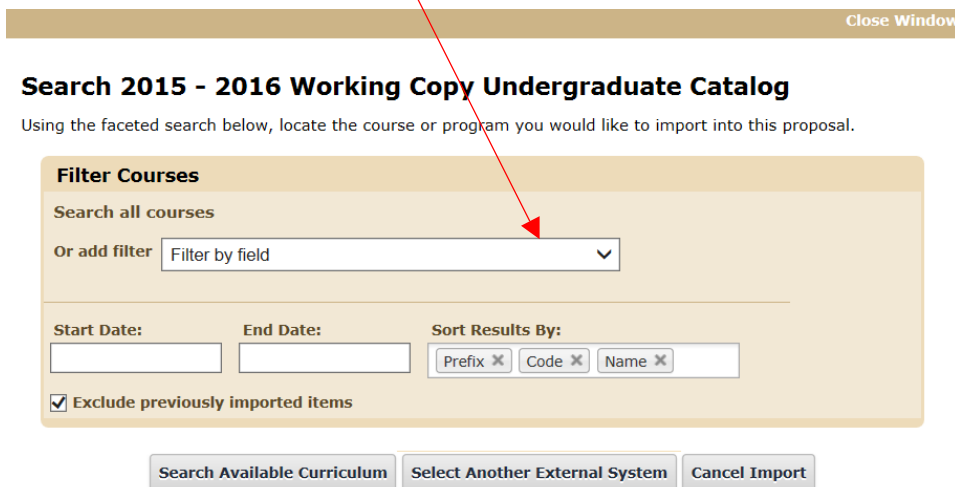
Close Window

Search 2015 - 2016 Working Copy Undergraduate Catalog

Using the faceted search below, locate the course or program you would like to import into this proposal.

Filter Courses

Search all courses

Or add filter Filter by field

Start Date:

End Date:

Sort Results By:

Prefix ✖ Code ✖ Name ✖

☑ Exclude previously imported items

Search Available Curriculum Select Another External System Cancel Import